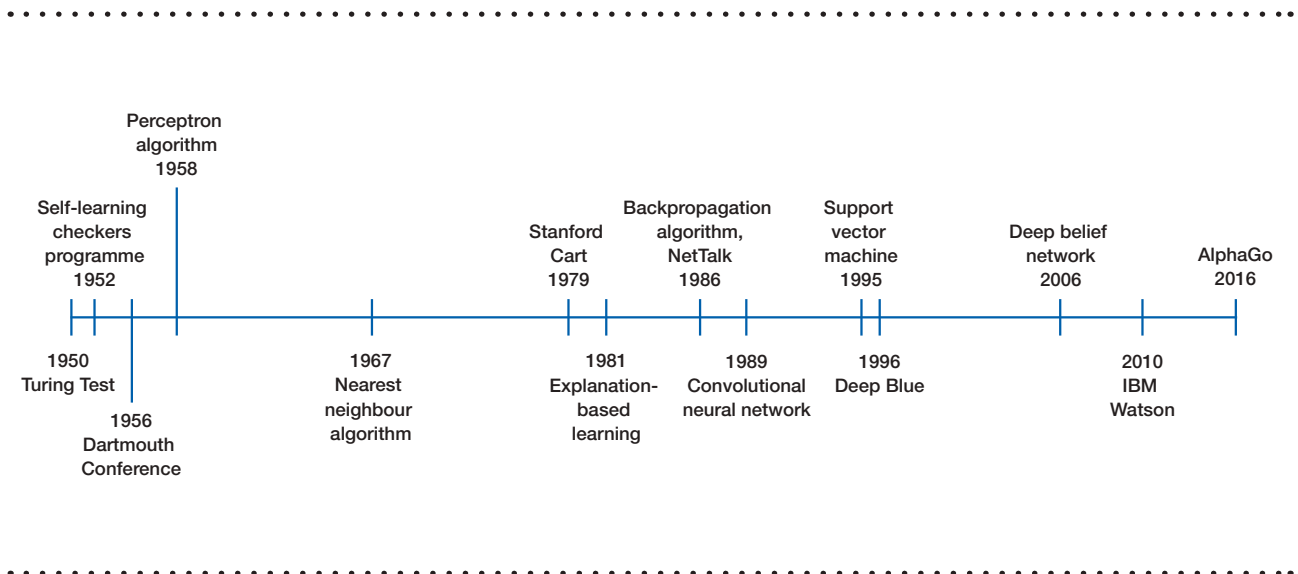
Perceptron algorithm 1958

Self-learning checkers programme 1952

Stanford Cart 1979

Backpropagation algorithm, NetTalk 1986

Support vector machine 1995

Deep belief network 2006

AlphaGo 2016

1950 Turing Test

1956 Dartmouth Conference

1967 Nearest neighbour algorithm

1981 Explanation-based learning

1989 Convolutional neural network

1996 Deep Blue

2010 IBM Watson